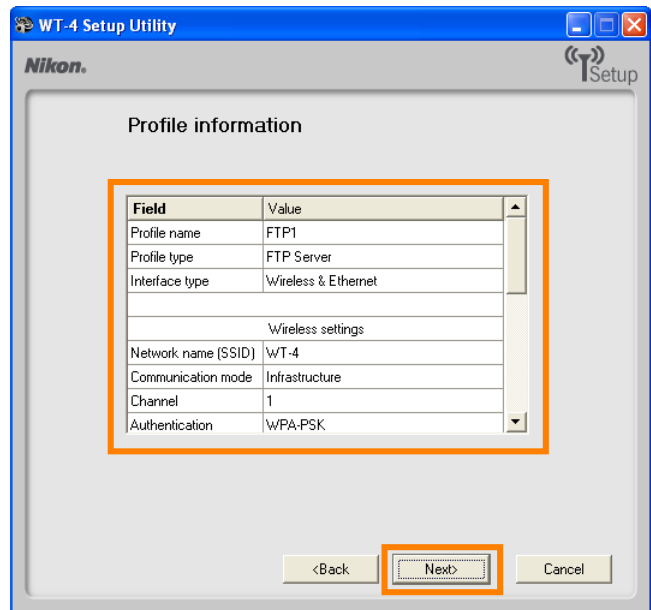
WT-4 Setup Utility

Nikon.

Setup

Profile information

| Field | Value |
|---|---|
| Profile name | FTP1 |
| Profile type | FTP Server |
| Interface type | Wireless & Ethernet |
| | |
| | Wireless settings |
| Network name (SSID) | WT-4 |
| Communication mode | Infrastructure |
| Channel | 1 |
| Authentication | WPA-PSK |

<Back

Next>

Cancel